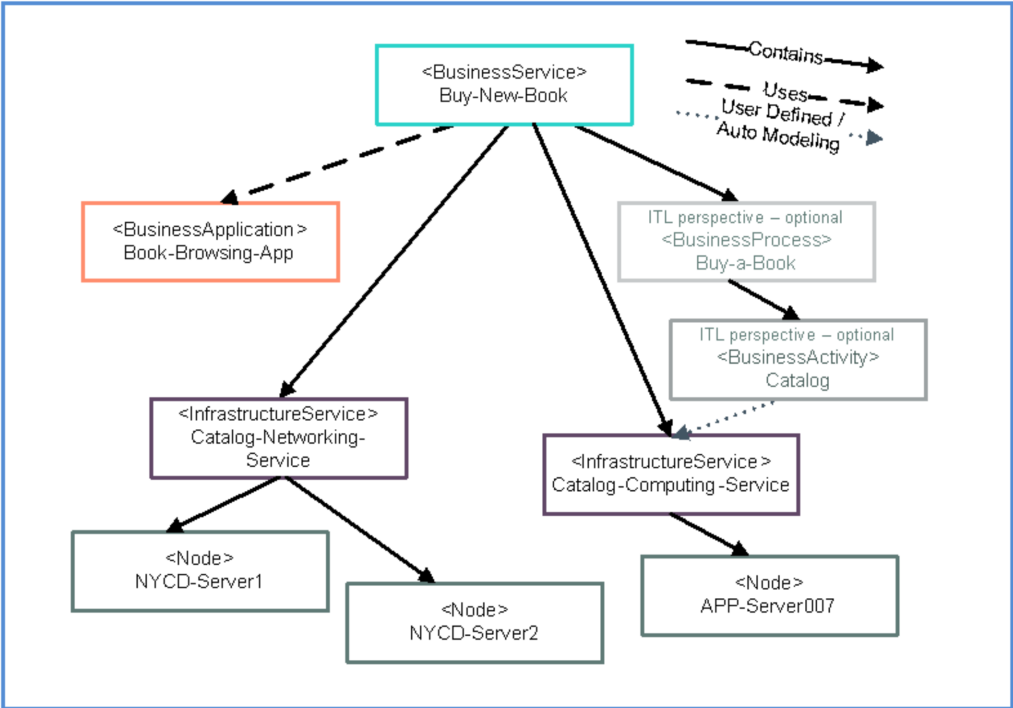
<BusinessService>
Buy-New-Book

Contains

Uses

User Defined / Auto Modeling

<BusinessApplication>
Book-Browsing-App

ITL perspective – optional
<BusinessProcess>
Buy-a-Book

ITL perspective – optional
<BusinessActivity>
Catalog

<InfrastructureService>
Catalog-Networking-Service

<InfrastructureService>
Catalog-Computing-Service

<Node>
NYCD-Server1

<Node>
NYCD-Server2

<Node>
APP-Server007